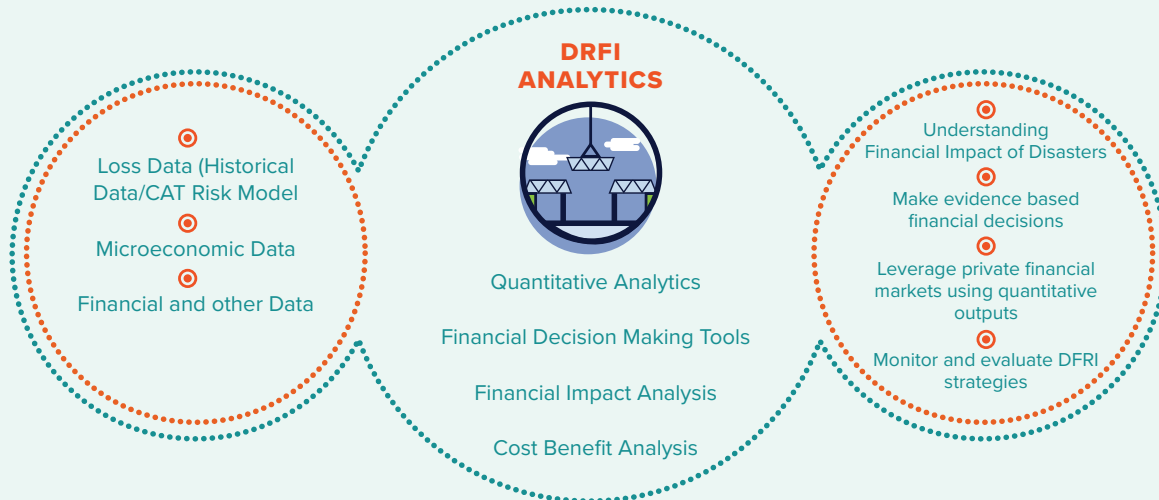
Loss Data (Historical Data/CAT Risk Model

Microeconomic Data

Financial and other Data

DRFI ANALYTICS

Quantitative Analytics

Financial Decision Making Tools

Financial Impact Analysis

Cost Benefit Analysis

Understanding Financial Impact of Disasters

Make evidence based financial decisions

Leverage private financial markets using quantitative outputs

Monitor and evaluate DFRI strategies